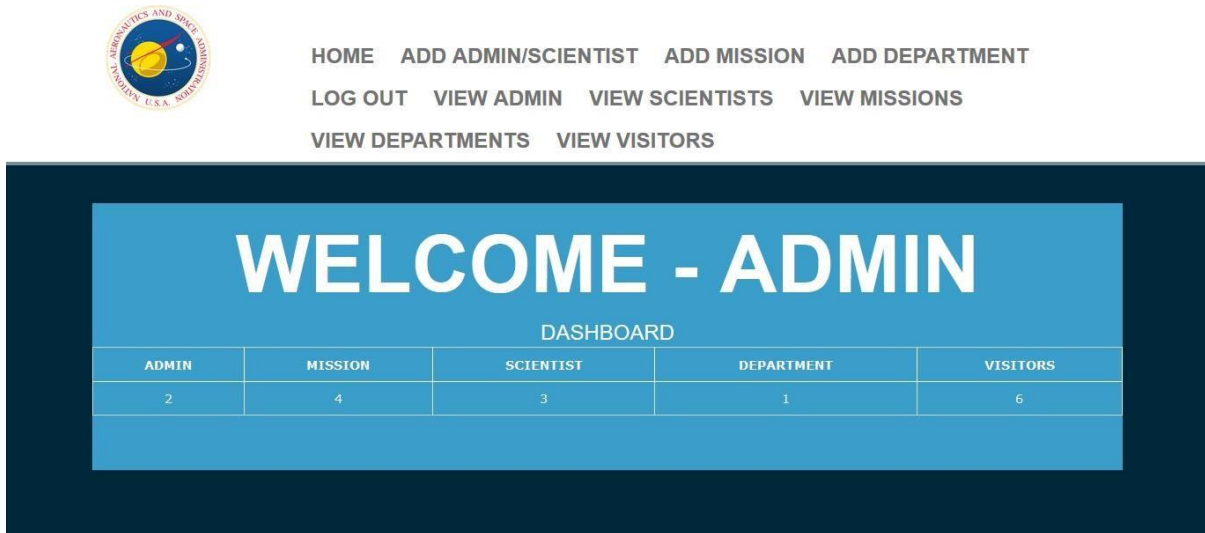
NATIONAL AERONAUTICS AND SPACE ADMINISTRATION U.S.A.

HOME ADD ADMIN/SCIENTIST ADD MISSION ADD DEPARTMENT LOG OUT VIEW ADMIN VIEW SCIENTISTS VIEW MISSIONS VIEW DEPARTMENTS VIEW VISITORS

WELCOME - ADMIN

DASHBOARD

| ADMIN | MISSION | SCIENTIST | DEPARTMENT | VISITORS |
|---|---|---|---|---|
| 2 | 4 | 3 | 1 | 6 |